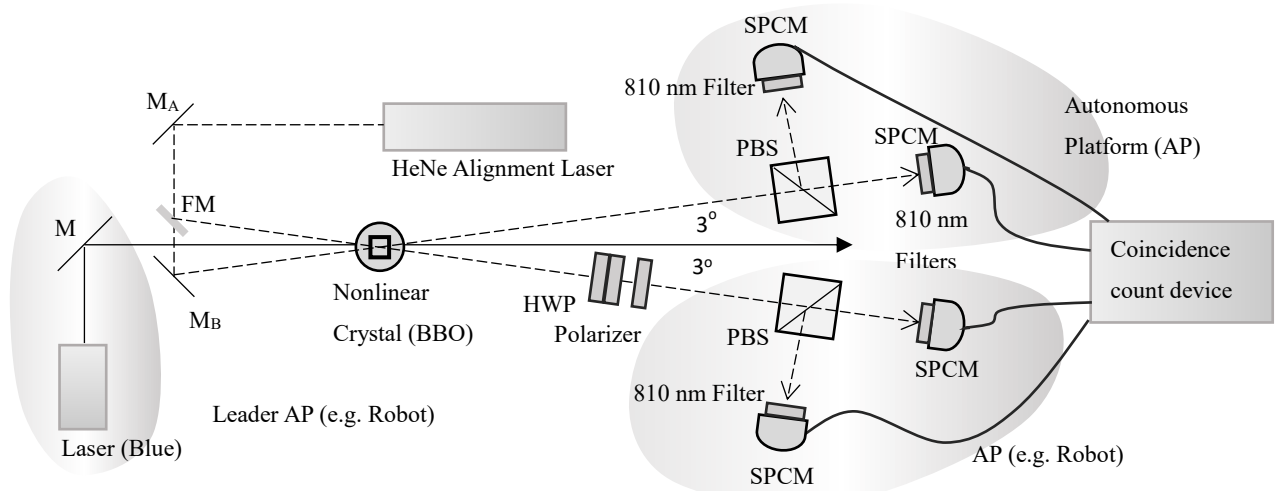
SPCM
810 nm Filter
Autonomous Platform (AP)
$M_A$
HeNe Alignment Laser
PBS
SPCM
FM
M
3°
810 nm Filters
Coincidence count device
3°
$M_B$
Nonlinear Crystal (BBO)
HWP
Polarizer
PBS
SPCM
810 nm Filter
Leader AP (e.g. Robot)
Laser (Blue)
SPCM
AP (e.g. Robot)